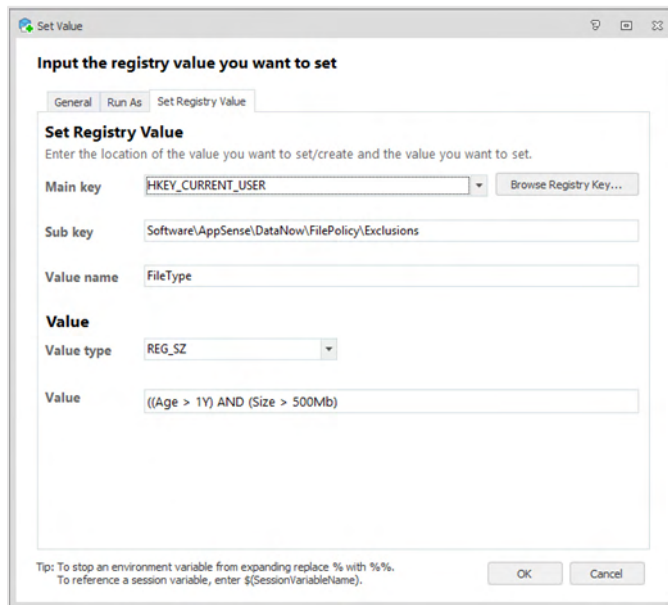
Set Value

Input the registry value you want to set

General | Run As | Set Registry Value

Set Registry Value

Enter the location of the value you want to set/create and the value you want to set.

Main key HKEY_CURRENT_USER Browse Registry Key...

Sub key Software\AppSense\DataNow\FilePolicy\Exclusions

Value name FileType

Value

Value type REG_SZ

Value ((Age > 1Y) AND (Size > 500Mb)

Tip: To stop an environment variable from expanding replace % with %%. To reference a session variable, enter $(SessionVariableName).

OK Cancel